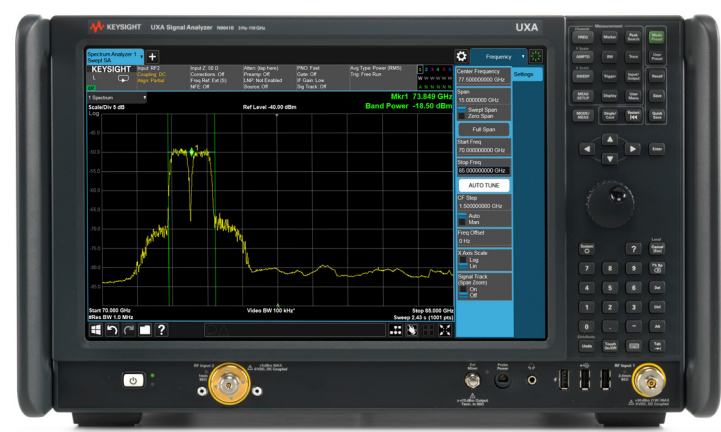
KEYSIGHT UXA Signal Analyzer N9041B 2Hz-110GHz

UXA

Spectrum Analyzer 1
Swept SA

KEYSIGHT

Input: RF 2
Coupling: DC
Align: Partial

Input Z: 50 Ω
Corrections: Off
Freq Ref: Ext (S)
NFE: Off

Atten: (tap here)
Preamp: Off
LNP: Not Enabled
Source: Off

PNO: Fast
Gate: Off
IF Gain: Low
Sig Track: Off

Avg Type: Power (RMS)
Trig: Free Run

Frequency

Settings

1 Spectrum

Scale/Div 5 dB

Log

Ref Level -40.00 dBm

Mkr1 73.849 GHz
Band Power -18.50 dBm

Start 70.000 GHz
#Res BW 1.0 MHz

Video BW 100 kHz*

Stop 85.000 GHz
Sweep 2.43 s (1001 pts)

Center Frequency
77.500000000 GHz

Span
15.0000000 GHz

Swept Span
Zero Span

Full Span

Start Freq
70.000000000 GHz

Stop Freq
85.000000000 GHz

AUTO TUNE

CF Step
1.500000000 GHz

Auto
Man

Freq Offset
0 Hz

X Axis Scale
Log
Lin

Signal Track
(Span Zoom)
On
Off

Measurement

FREQ Channel

Marker

Peak Search

Mode Preset

SPAN X Scale

BW

Trace

User Preset

AMPTD Y Scale

Trigger

Input/Output

Recall

MEAS SETUP

Display

User Menu

Save

MODE/MEAS

Single/Cont

Restart

Quick Save

Enter

System

Cancel Esc

7 8 9 4 5 6 1 2 3 0 . -

Undo

Touch On/Off

Tab

RF Input 1

RF Input 2